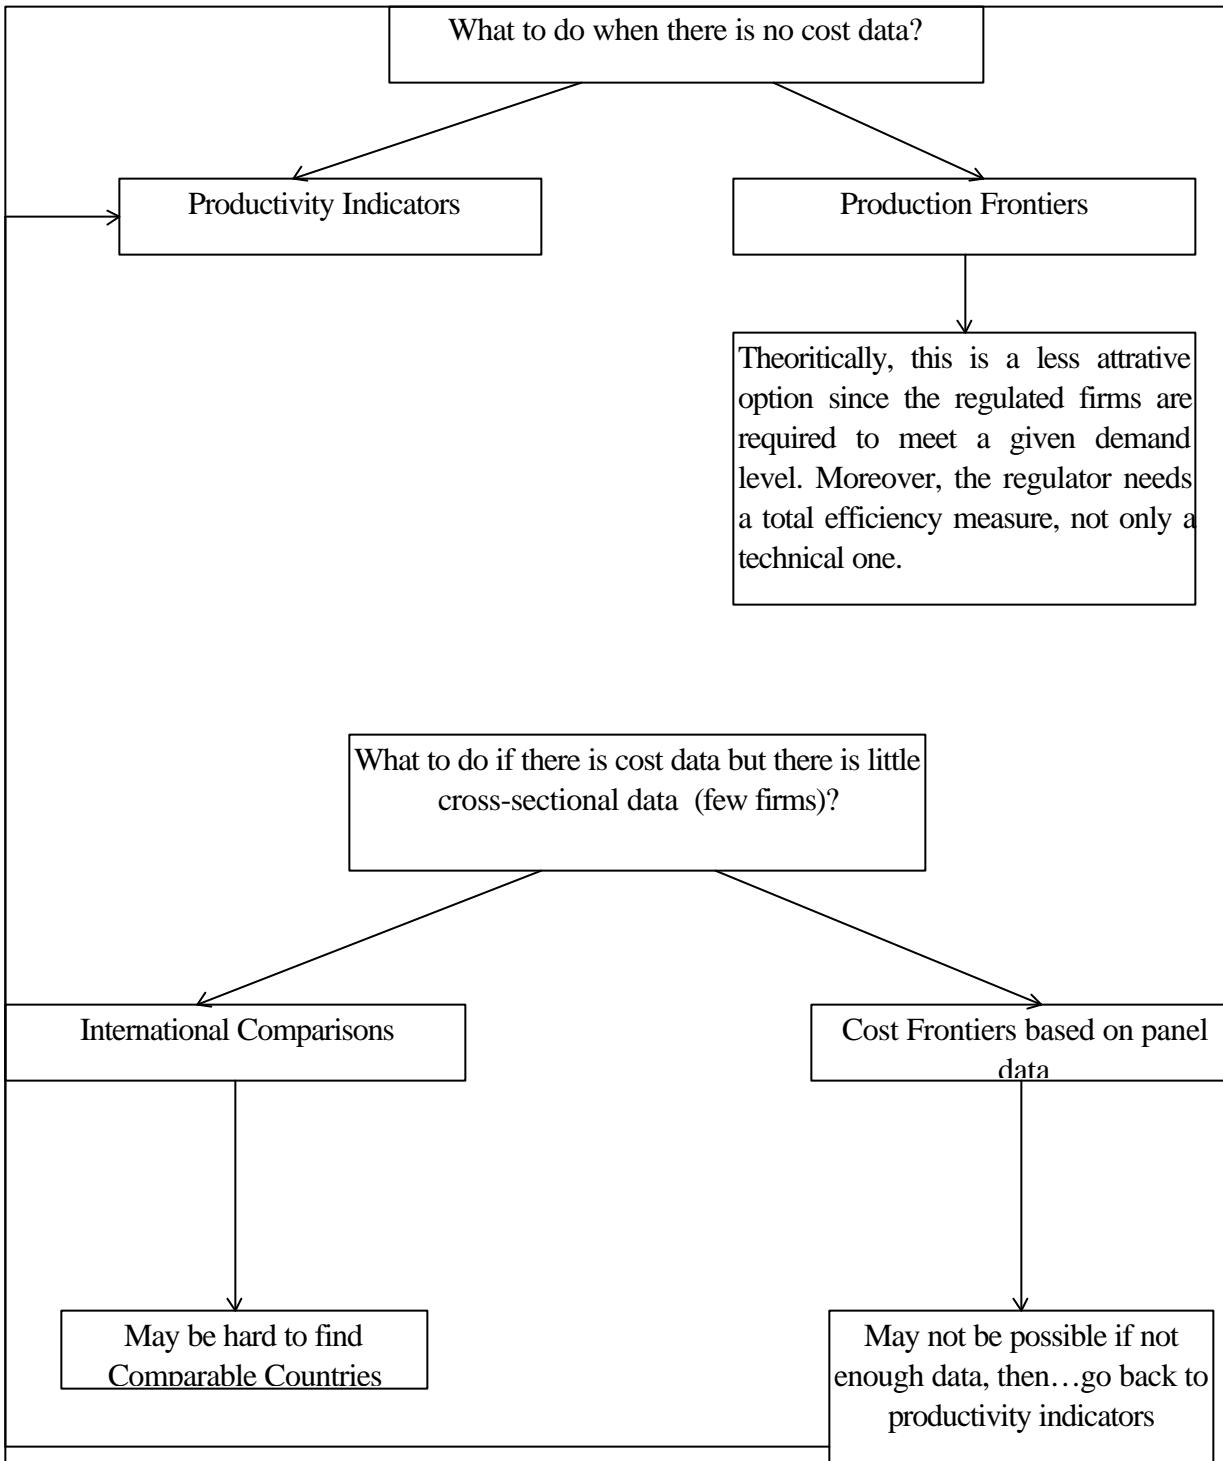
What to do when there is no cost data?

Productivity Indicators

Production Frontiers

Theoritically, this is a less attrative option since the regulated firms are required to meet a given demand level. Moreover, the regulator needs a total efficiency measure, not only a technical one.

What to do if there is cost data but there is little cross-sectional data (few firms)?

International Comparisons

Cost Frontiers based on panel data

May be hard to find Comparable Countries

May not be possible if not enough data, then…go back to productivity indicators